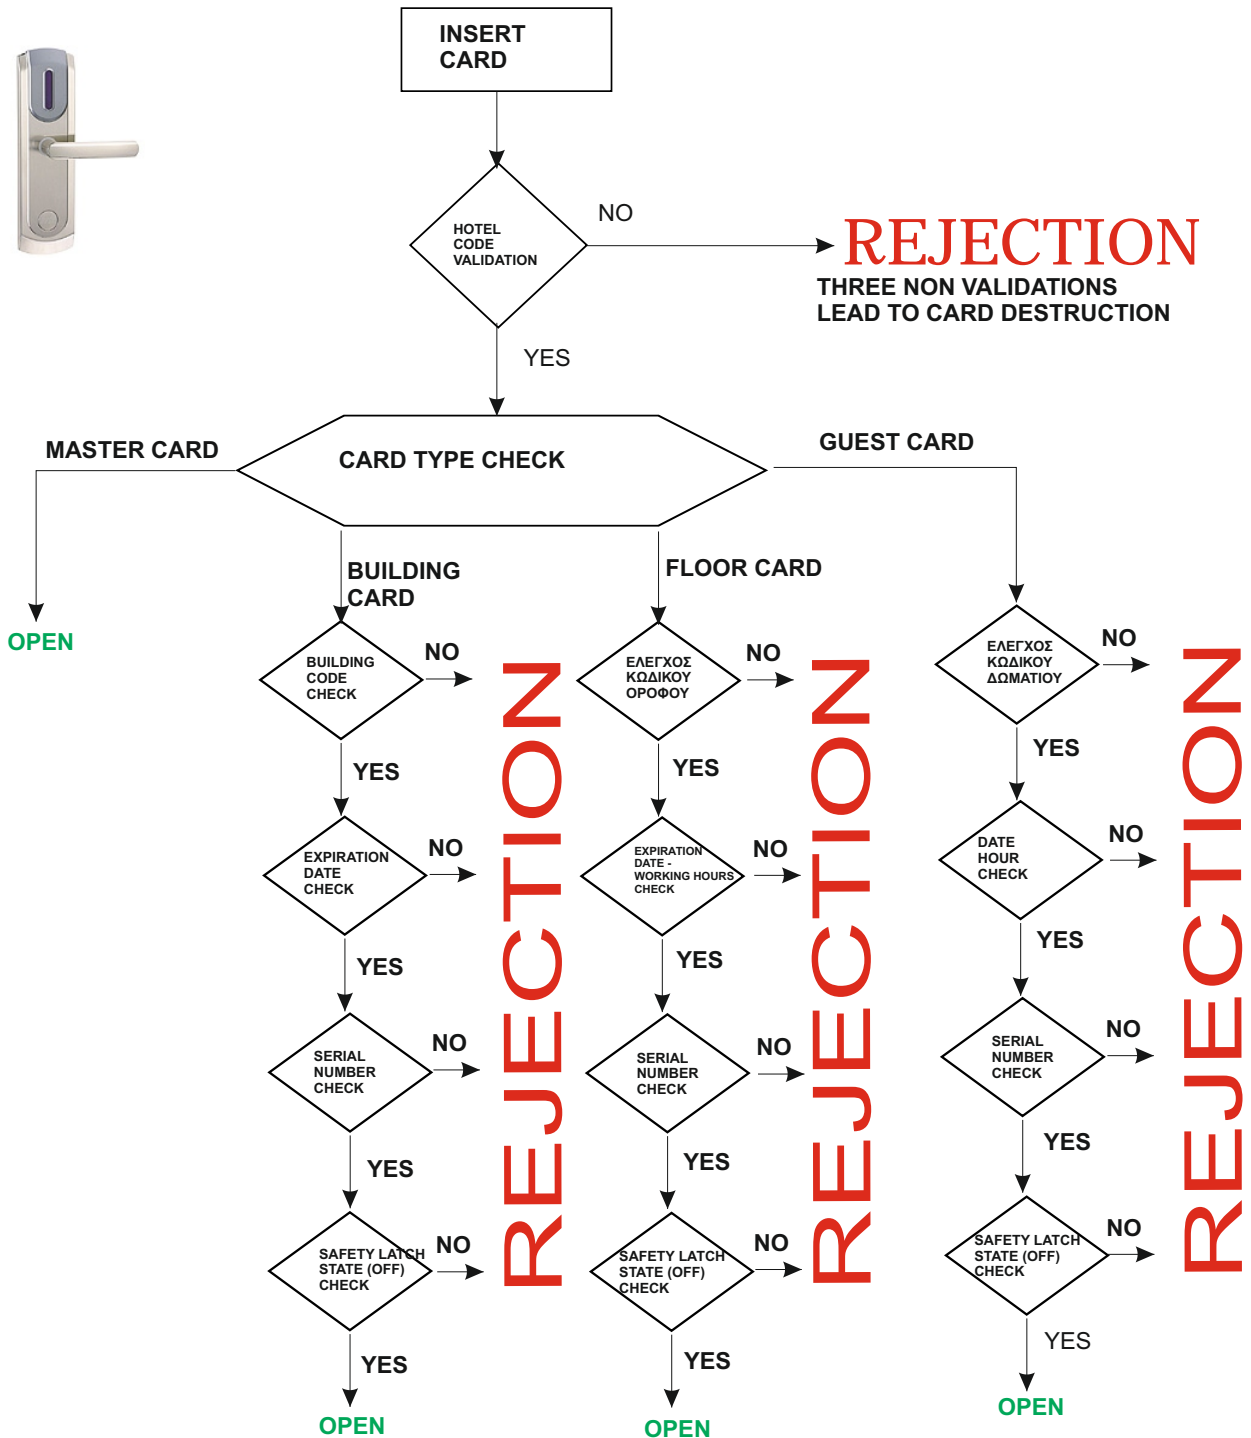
INSERT CARD

HOTEL CODE VALIDATION

NO

REJECTION

THREE NON VALIDATIONS LEAD TO CARD DESTRUCTION

YES

MASTER CARD

CARD TYPE CHECK

GUEST CARD

OPEN

BUILDING CARD

FLOOR CARD

BUILDING CODE CHECK

NO

YES

EXPIRATION DATE CHECK

NO

YES

SERIAL NUMBER CHECK

NO

YES

SAFETY LATCH STATE (OFF) CHECK

NO

YES

OPEN

REJECTION

ΕΛΕΓΧΟΣ ΚΩΔΙΚΟΥ ΟΡΟΦΟΥ

NO

YES

EXPIRATION DATE - WORKING HOURS CHECK

NO

YES

SERIAL NUMBER CHECK

NO

YES

SAFETY LATCH STATE (OFF) CHECK

NO

YES

OPEN

REJECTION

ΕΛΕΓΧΟΣ ΚΩΔΙΚΟΥ ΔΩΜΑΤΙΟΥ

NO

YES

DATE HOUR CHECK

NO

YES

SERIAL NUMBER CHECK

NO

YES

SAFETY LATCH STATE (OFF) CHECK

NO

YES

OPEN

REJECTION